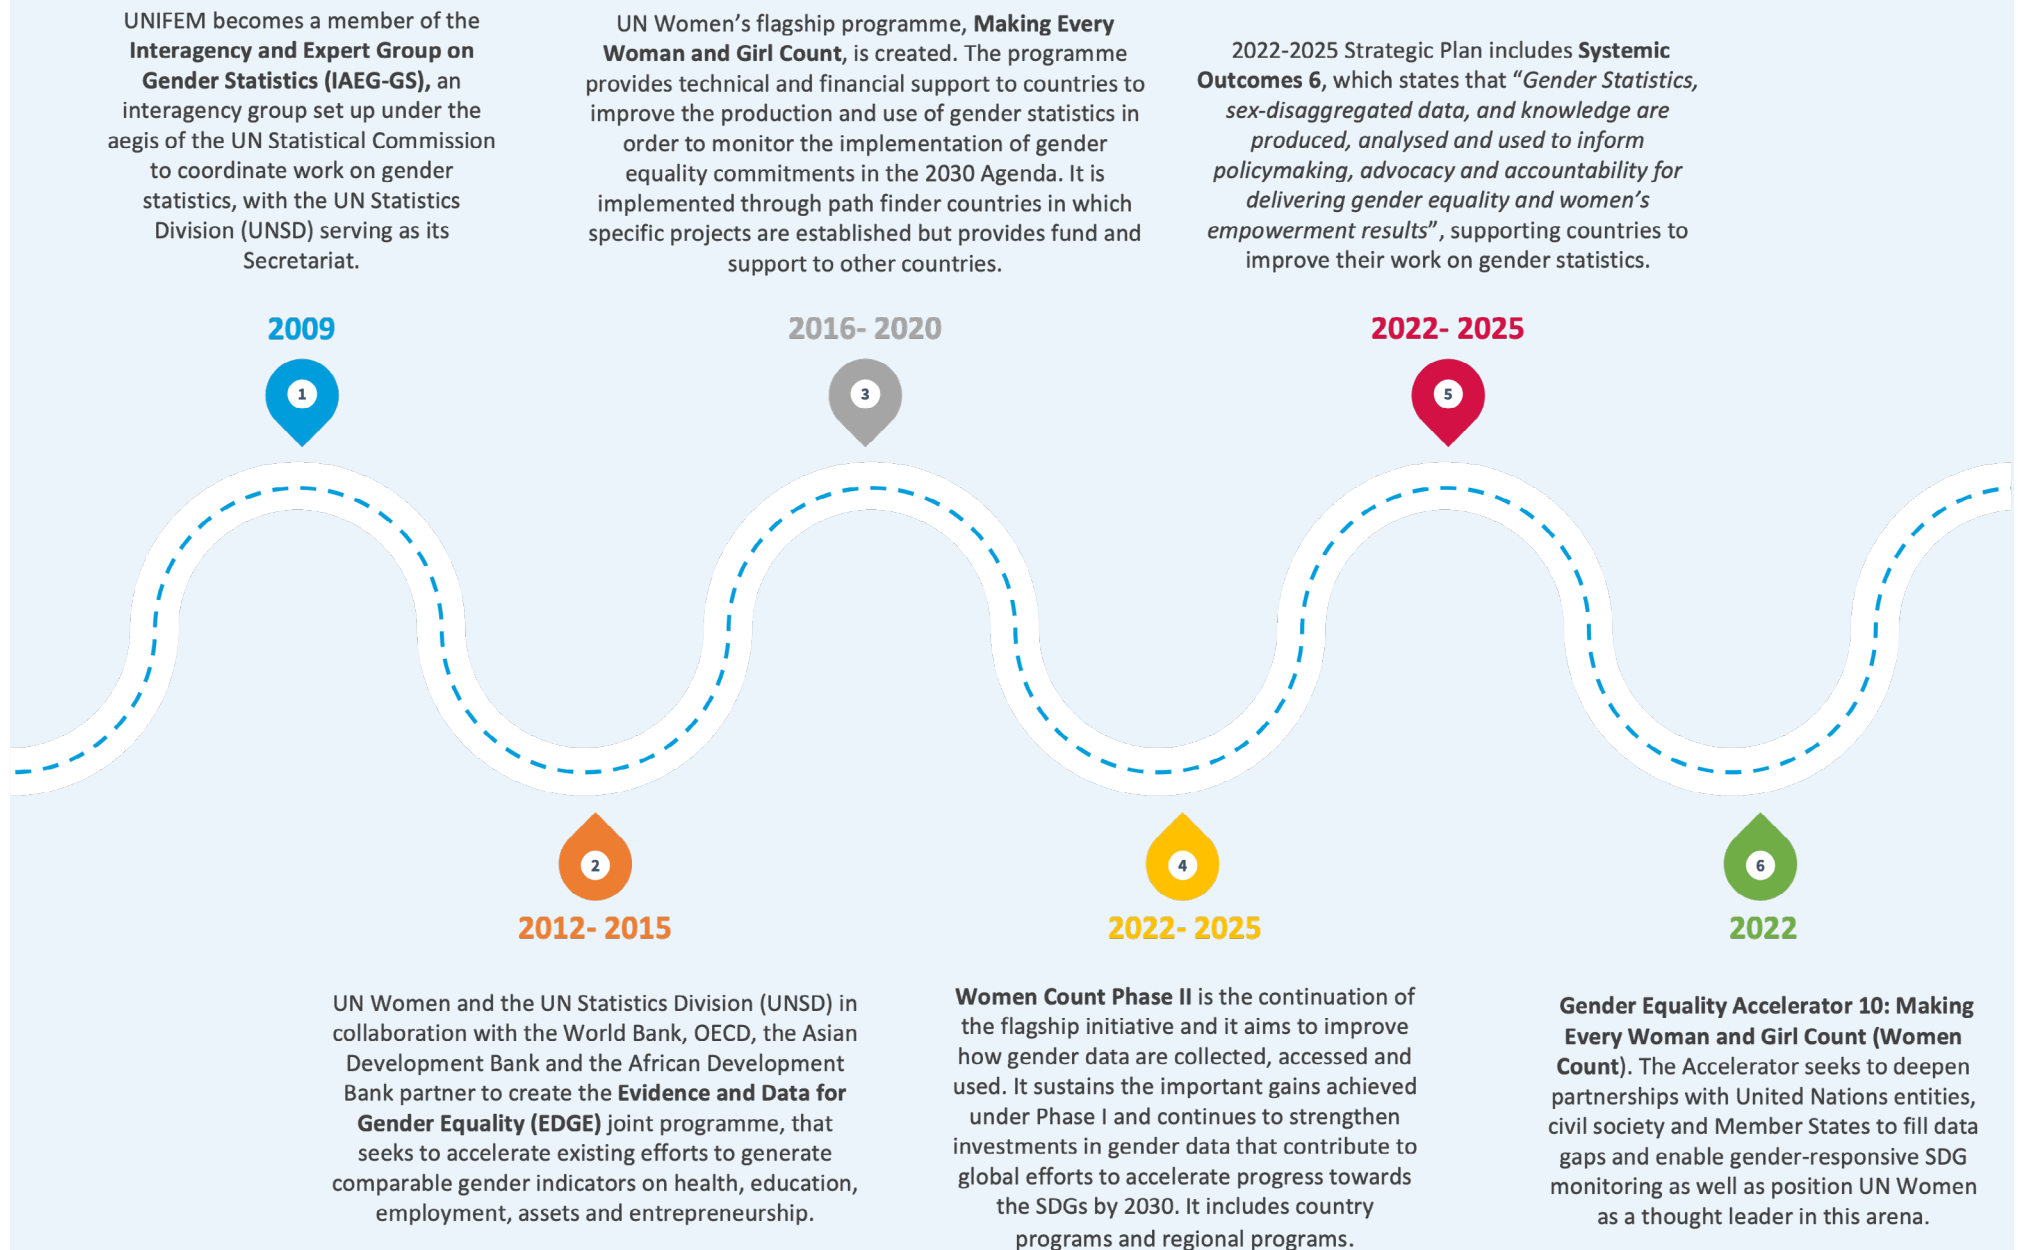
UNIFEM becomes a member of the **Interagency and Expert Group on Gender Statistics (IAEG-GS),** an interagency group set up under the aegis of the UN Statistical Commission to coordinate work on gender statistics, with the UN Statistics Division (UNSD) serving as its Secretariat.

UN Women's flagship programme, **Making Every Woman and Girl Count**, is created. The programme provides technical and financial support to countries to improve the production and use of gender statistics in order to monitor the implementation of gender equality commitments in the 2030 Agenda. It is implemented through path finder countries in which specific projects are established but provides fund and support to other countries.

2022-2025 Strategic Plan includes **Systemic Outcomes 6**, which states that "*Gender Statistics, sex-disaggregated data, and knowledge are produced, analysed and used to inform policymaking, advocacy and accountability for delivering gender equality and women's empowerment results*", supporting countries to improve their work on gender statistics.

2009
1

2016- 2020
3

2022- 2025
5

2
2012- 2015

4
2022- 2025

6
2022

UN Women and the UN Statistics Division (UNSD) in collaboration with the World Bank, OECD, the Asian Development Bank and the African Development Bank partner to create the **Evidence and Data for Gender Equality (EDGE)** joint programme, that seeks to accelerate existing efforts to generate comparable gender indicators on health, education, employment, assets and entrepreneurship.

**Women Count Phase II** is the continuation of the flagship initiative and it aims to improve how gender data are collected, accessed and used. It sustains the important gains achieved under Phase I and continues to strengthen investments in gender data that contribute to global efforts to accelerate progress towards the SDGs by 2030. It includes country programs and regional programs.

**Gender Equality Accelerator 10: Making Every Woman and Girl Count (Women Count**). The Accelerator seeks to deepen partnerships with United Nations entities, civil society and Member States to fill data gaps and enable gender-responsive SDG monitoring as well as position UN Women as a thought leader in this arena.